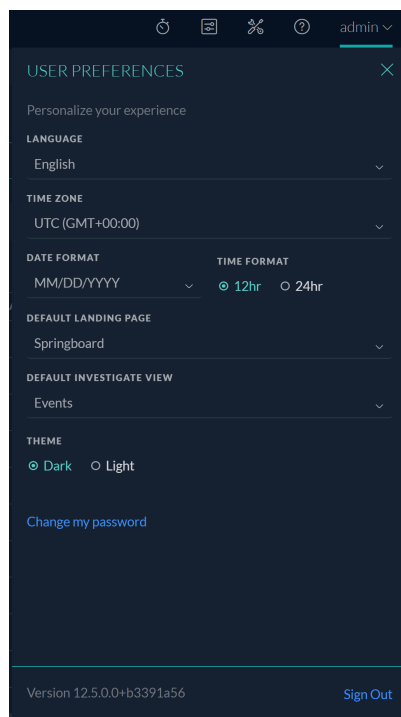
admin

USER PREFERENCES

Personalize your experience

LANGUAGE

English

TIME ZONE

UTC (GMT+00:00)

DATE FORMAT

MM/DD/YYYY

TIME FORMAT

12hr 24hr

DEFAULT LANDING PAGE

Springboard

DEFAULT INVESTIGATE VIEW

Events

THEME

Dark Light

Change my password

Version 12.5.0.0+b3391a56

Sign Out